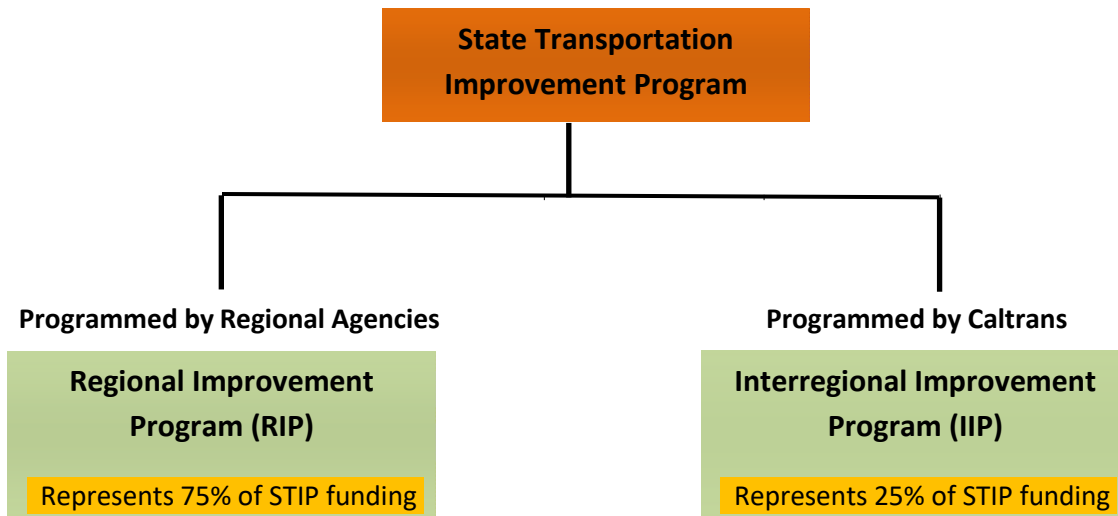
State Transportation Improvement Program

Programmed by Regional Agencies

Regional Improvement Program (RIP)

Represents 75% of STIP funding

Programmed by Caltrans

Interregional Improvement Program (IIP)

Represents 25% of STIP funding